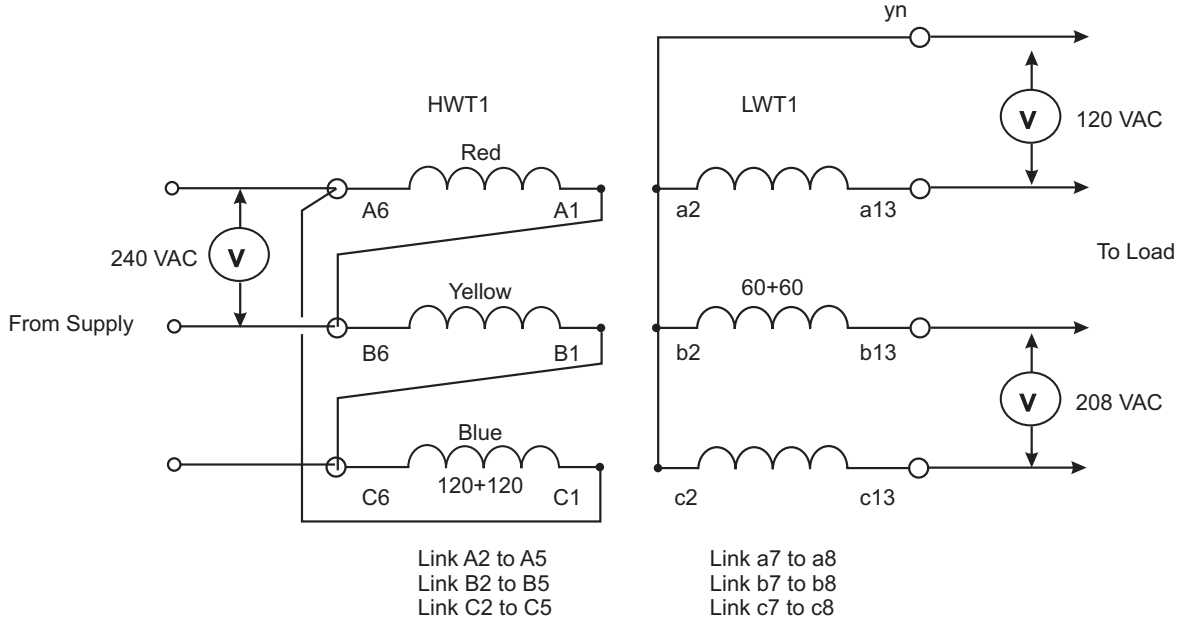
yn

HWT1

LWT1

V

120 VAC

Red

A6

A1

a2

a13

240 VAC

V

To Load

Yellow

60+60

From Supply

B6

B1

b2

b13

V

208 VAC

Blue

120+120

C6

C1

c2

c13

Link A2 to A5
Link B2 to B5
Link C2 to C5

Link a7 to a8
Link b7 to b8
Link c7 to c8